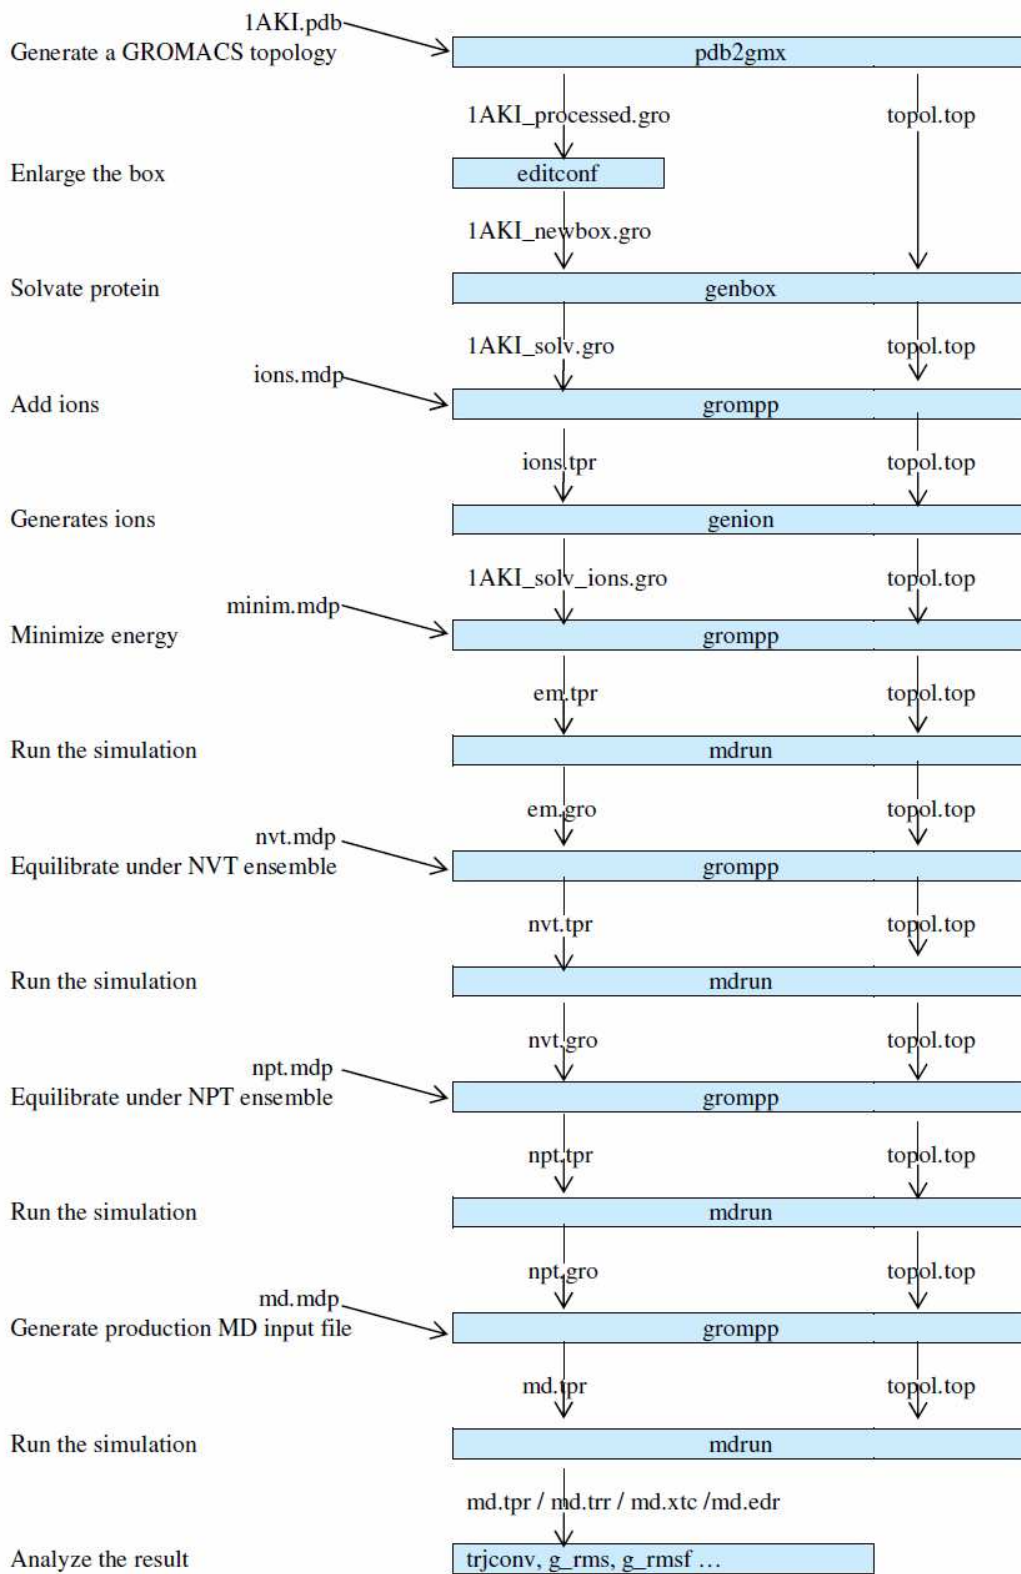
1AKI.pdb
Generate a GROMACS topology
pdb2gmx
1AKI_processed.gro
topol.top
Enlarge the box
editconf
1AKI_newbox.gro
Solvate protein
genbox
1AKI_solv.gro
topol.top
ions.mdp
Add ions
grompp
ions.tpr
topol.top
Generates ions
genion
1AKI_solv_ions.gro
topol.top
minim.mdp
Minimize energy
grompp
em.tpr
topol.top
Run the simulation
mdrun
em.gro
topol.top
nvt.mdp
Equilibrate under NVT ensemble
grompp
nvt.tpr
topol.top
Run the simulation
mdrun
nvt.gro
topol.top
npt.mdp
Equilibrate under NPT ensemble
grompp
npt.tpr
topol.top
Run the simulation
mdrun
npt.gro
topol.top
md.mdp
Generate production MD input file
grompp
md.tpr
topol.top
Run the simulation
mdrun
md.tpr / md.trr / md.xtc /md.edr
Analyze the result
trjconv, g_rms, g_rmsf ...